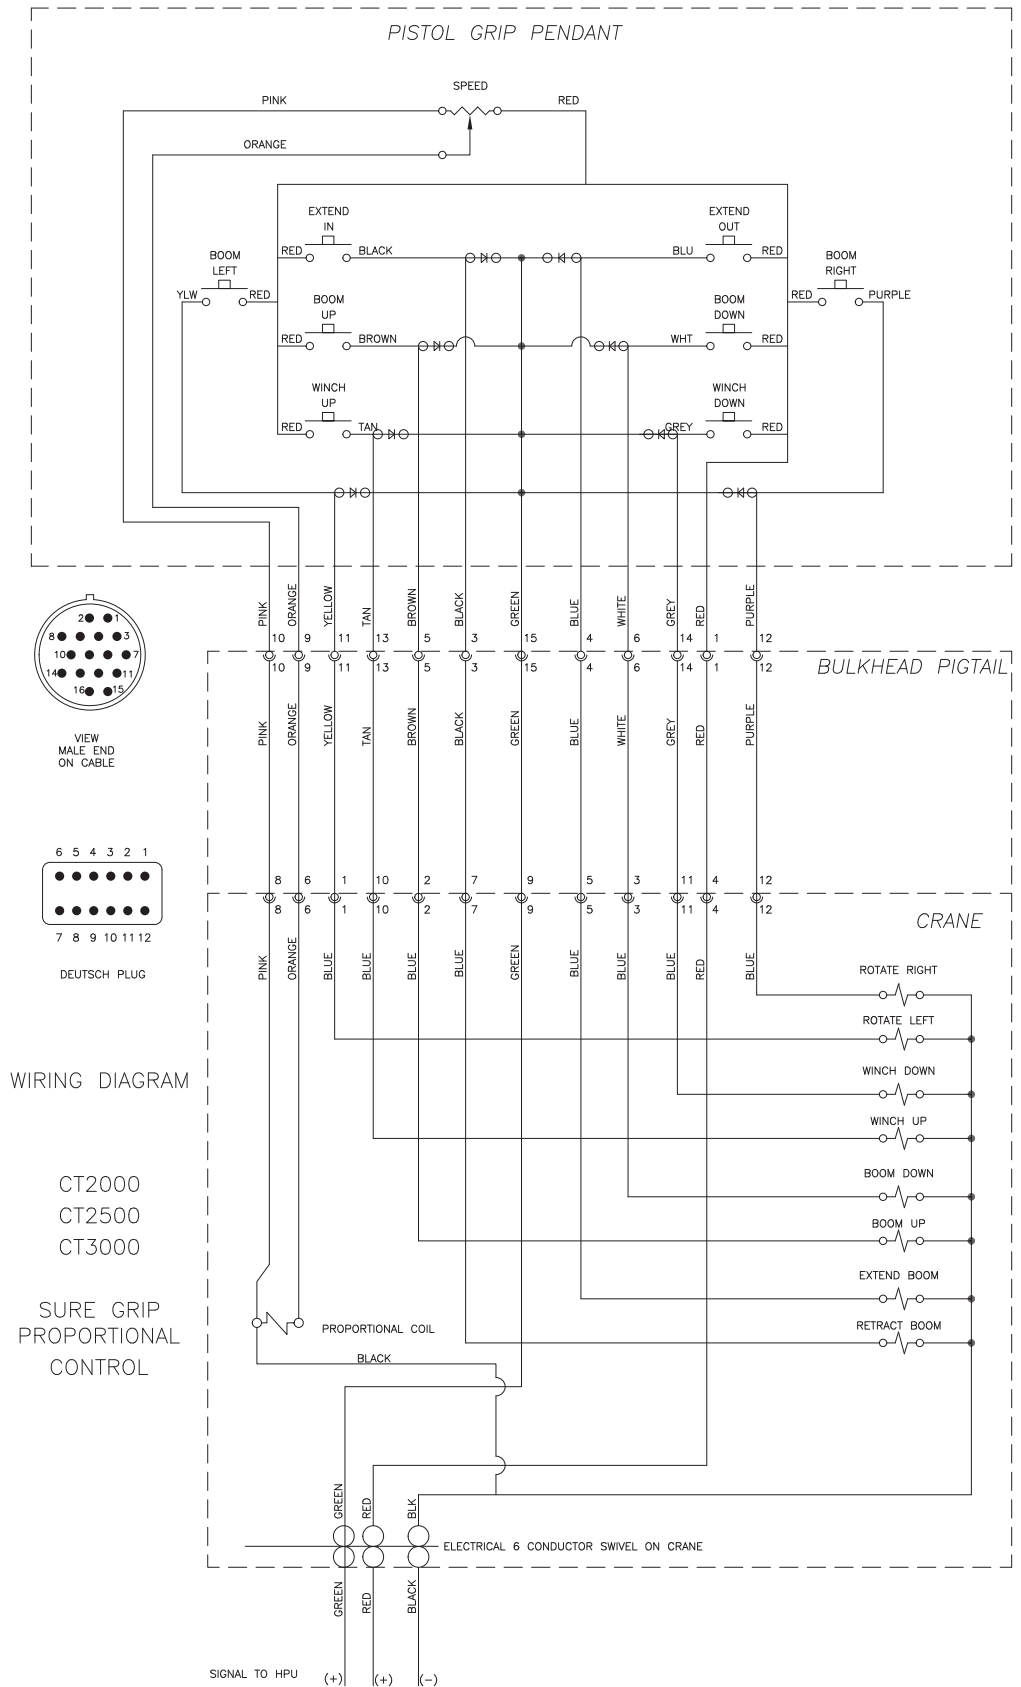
PISTOL GRIP PENDANT

SPEED
PINK
RED
ORANGE

EXTEND IN
RED BLACK
EXTEND OUT
BLU RED
BOOM LEFT
YLW RED
BOOM RIGHT
RED PURPLE
BOOM UP
RED BROWN
BOOM DOWN
WHT RED
WINCH UP
RED TAN
WINCH DOWN
GREY RED

PINK ORANGE YELLOW TAN BROWN BLACK GREEN BLUE WHITE GREY RED PURPLE
10 9 11 13 5 3 15 4 6 14 1 12

2 1 8 3 10 7 14 11 16 15

VIEW MALE END ON CABLE

10 9 11 13 5 3 15 4 6 14 1 12
BULKHEAD PIGTAIL
PINK ORANGE YELLOW TAN BROWN BLACK GREEN BLUE WHITE GREY RED PURPLE

6 5 4 3 2 1
7 8 9 10 11 12
DEUTSCH PLUG

8 6 1 10 2 7 9 5 3 11 4 12
8 6 1 10 2 7 9 5 3 11 4 12
CRANE
PINK ORANGE BLUE BLUE BLUE BLUE GREEN BLUE BLUE BLUE RED BLUE

ROTATE RIGHT
ROTATE LEFT
WINCH DOWN
WINCH UP
BOOM DOWN
BOOM UP
EXTEND BOOM
RETRACT BOOM

WIRING DIAGRAM

CT2000
CT2500
CT3000

SURE GRIP PROPORTIONAL CONTROL

PROPORTIONAL COIL
BLACK

GREEN RED BLK
ELECTRICAL 6 CONDUCTOR SWIVEL ON CRANE
GREEN RED BLACK

SIGNAL TO HPU (+) (+) (−)